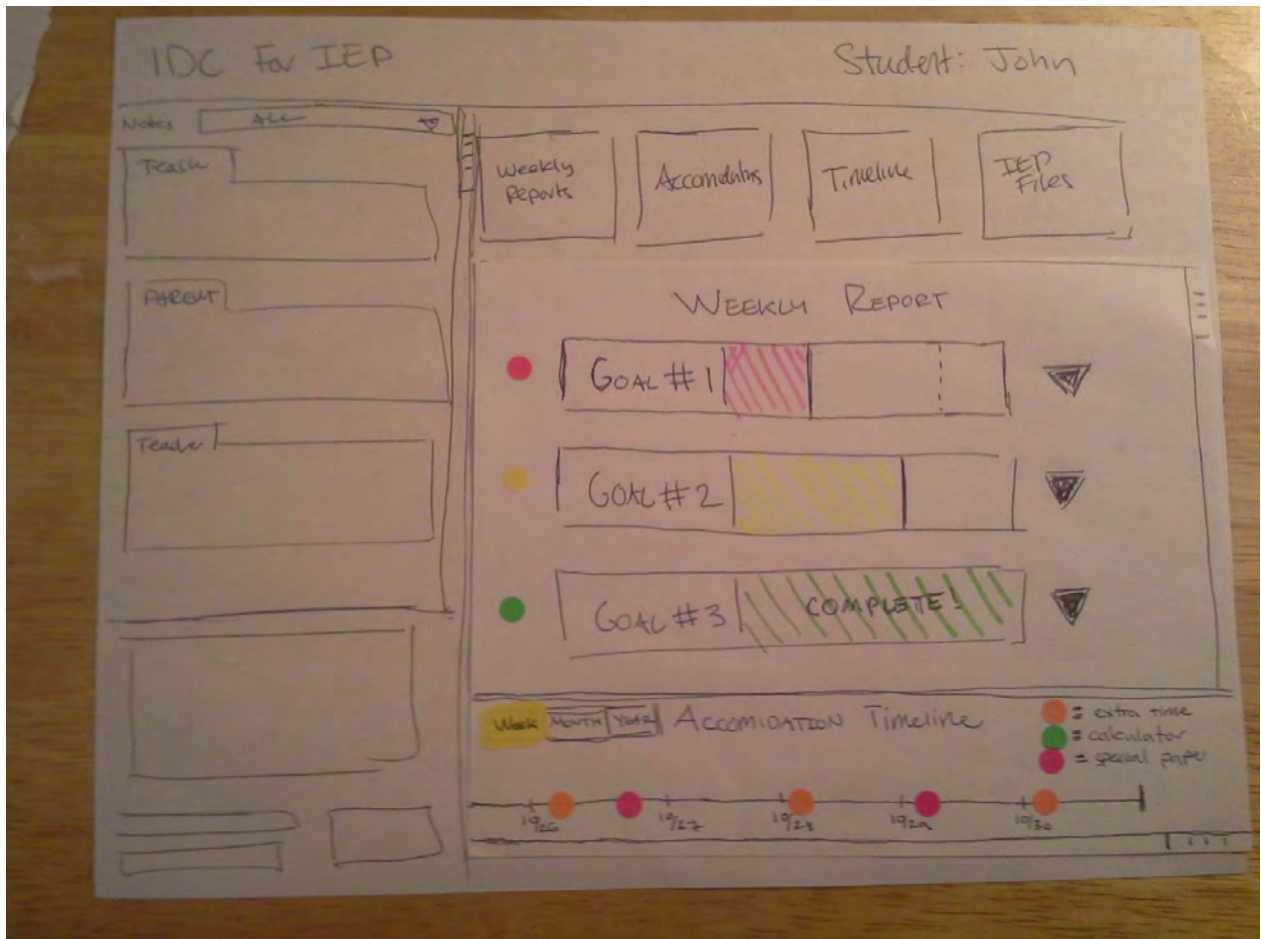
IDC For IEP

Student: John

Notes ALL

Teach

PARENT

Teache

Weekly Reports

Accomdatns

Timeline

IEP Files

WEEKLY REPORT

GOAL #1

GOAL #2

GOAL #3 COMPLETE!

Week Month Year ACCOMIDATION Timeline

= extra time
= calculator
= special paper

10/26 10/27 10/28 10/29 10/30